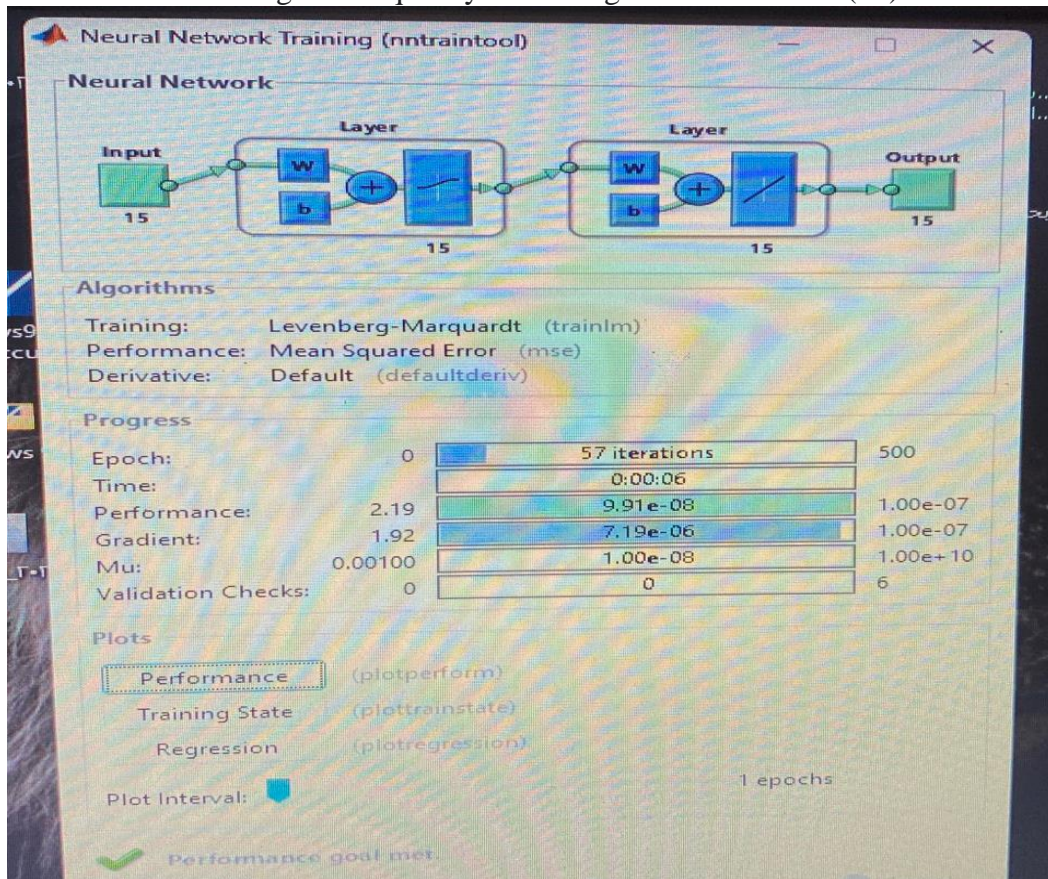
Neural Network Training (nntraintool)

Neural Network

Input
15
Layer
W
b
15
Layer
W
b
15
Output
15

Algorithms

Training: Levenberg-Marquardt (trainlm)
Performance: Mean Squared Error (mse)
Derivative: Default (defaultderiv)

Progress

| | | | |
|---|---|---|---|
| Epoch: | 0 | 57 iterations | 500 |
| Time: | | 0:00:06 | |
| Performance: | 2.19 | 9.91e-08 | 1.00e-07 |
| Gradient: | 1.92 | 7.19e-06 | 1.00e-07 |
| Mu: | 0.00100 | 1.00e-08 | 1.00e+10 |
| Validation Checks: | 0 | 0 | 6 |

Plots

Performance (plotperform)
Training State (plottrainstate)
Regression (plotregression)

Plot Interval: 1 epochs

Performance goal met.